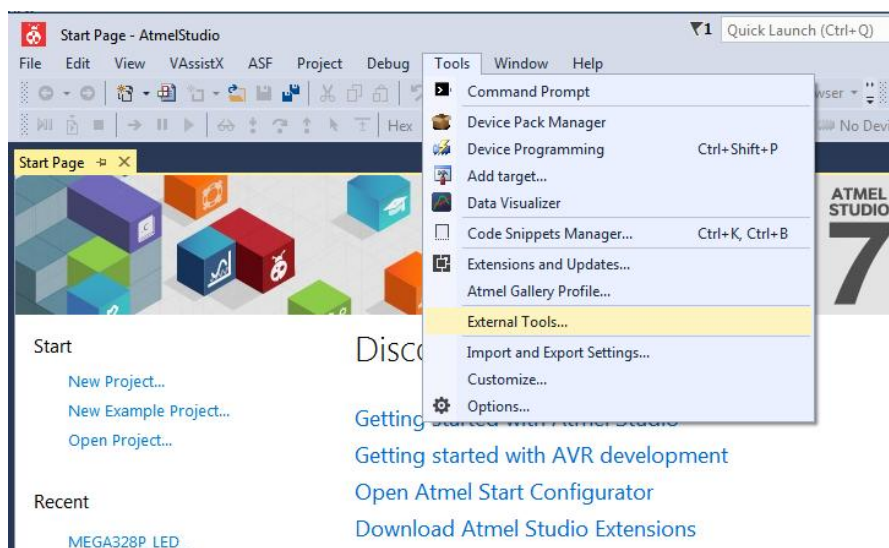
Start Page - AtmelStudio

1 Quick Launch (Ctrl+Q)

File Edit View VAssistX ASF Project Debug Tools Window Help

wser

Hex

No Devi

Start Page

Command Prompt
Device Pack Manager
Device Programming Ctrl+Shift+P
Add target...
Data Visualizer
Code Snippets Manager... Ctrl+K, Ctrl+B
Extensions and Updates...
Atmel Gallery Profile...
External Tools...
Import and Export Settings...
Customize...
Options...

ATMEL STUDIO 7

Start

New Project...
New Example Project...
Open Project...

Recent

MEGA328P LED

Disco

Getting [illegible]

Getting started with AVR development
Open Atmel Start Configurator
Download Atmel Studio Extensions